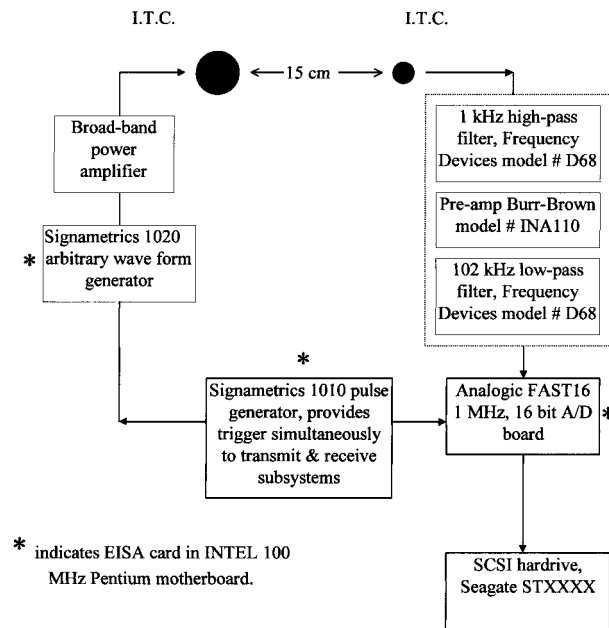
I.T.C.

I.T.C.

15 cm

Broad-band power amplifier

* Signametrics 1020 arbitrary wave form generator

1 kHz high-pass filter, Frequency Devices model # D68

Pre-amp Burr-Brown model # INA110

102 kHz low-pass filter, Frequency Devices model # D68

*

Signametrics 1010 pulse generator, provides trigger simultaneously to transmit & receive subsystems

Analogic FAST16 1 MHz, 16 bit A/D board *

* indicates EISA card in INTEL 100 MHz Pentium motherboard.

SCSI hardrive, Seagate STXXXX